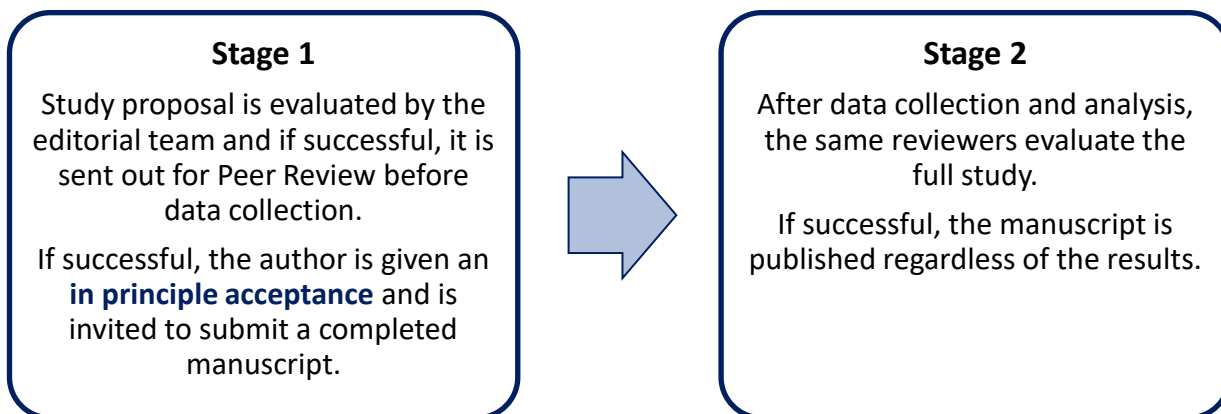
Stage 1

Study proposal is evaluated by the editorial team and if successful, it is sent out for Peer Review before data collection.

If successful, the author is given an in principle acceptance and is invited to submit a completed manuscript.

Stage 2

After data collection and analysis, the same reviewers evaluate the full study.

If successful, the manuscript is published regardless of the results.